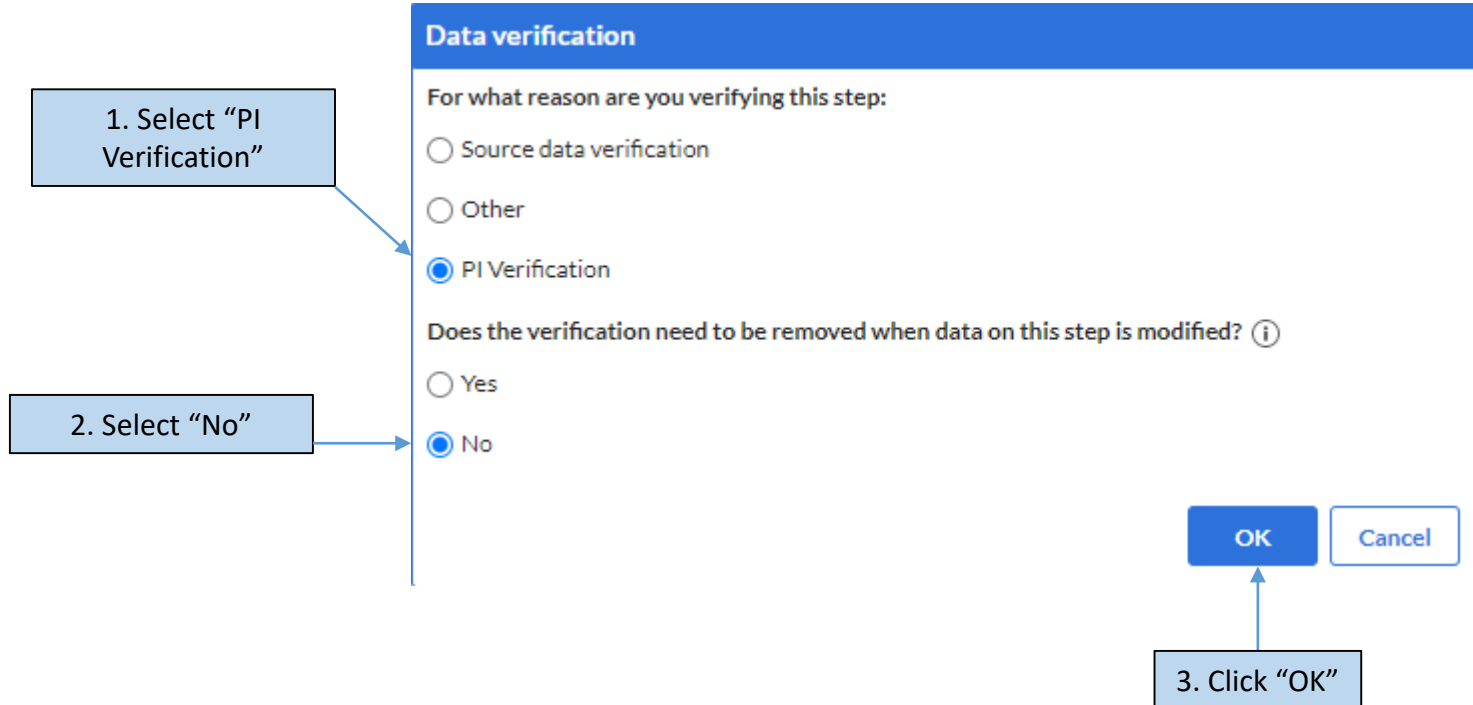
Data verification

1. Select “PI Verification”

For what reason are you verifying this step:

Source data verification

Other

PI Verification

Does the verification need to be removed when data on this step is modified?

2. Select “No”

Yes

No

OK

Cancel

3. Click “OK”